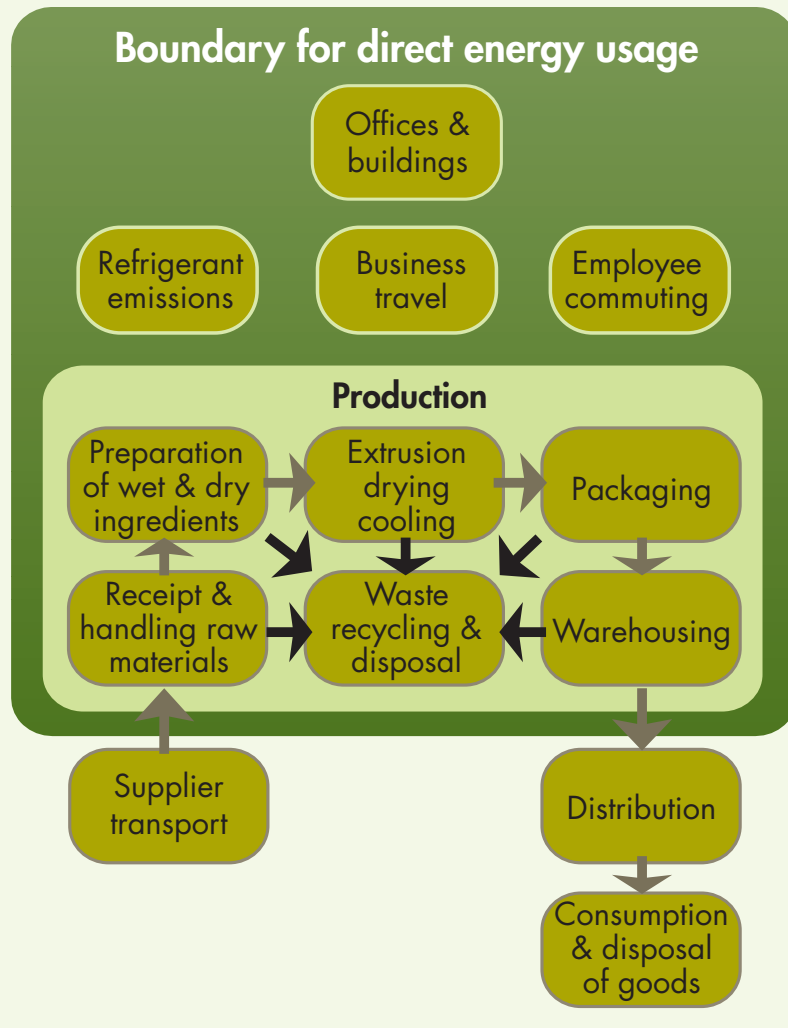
Boundary for direct energy usage

Offices & buildings

Refrigerant emissions

Business travel

Employee commuting

Production

Preparation of wet & dry ingredients

Extrusion drying cooling

Packaging

Receipt & handling raw materials

Waste recycling & disposal

Warehousing

Supplier transport

Distribution

Consumption & disposal of goods